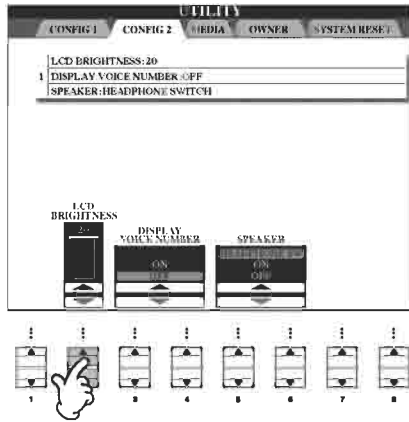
UTILITY

CONFIG 1 | CONFIG 2 | MEDIA | OWNER | SYSTEM RESET

LCD BRIGHTNESS:20
1 DISPLAY VOICE NUMBER:OFF
SPEAKER:HEADPHONE SWITCH

LCD BRIGHTNESS
20

DISPLAY VOICE NUMBER
ON
OFF

SPEAKER
HEADPHONE SW
ON
OFF

1 2 3 4 5 6 7 8